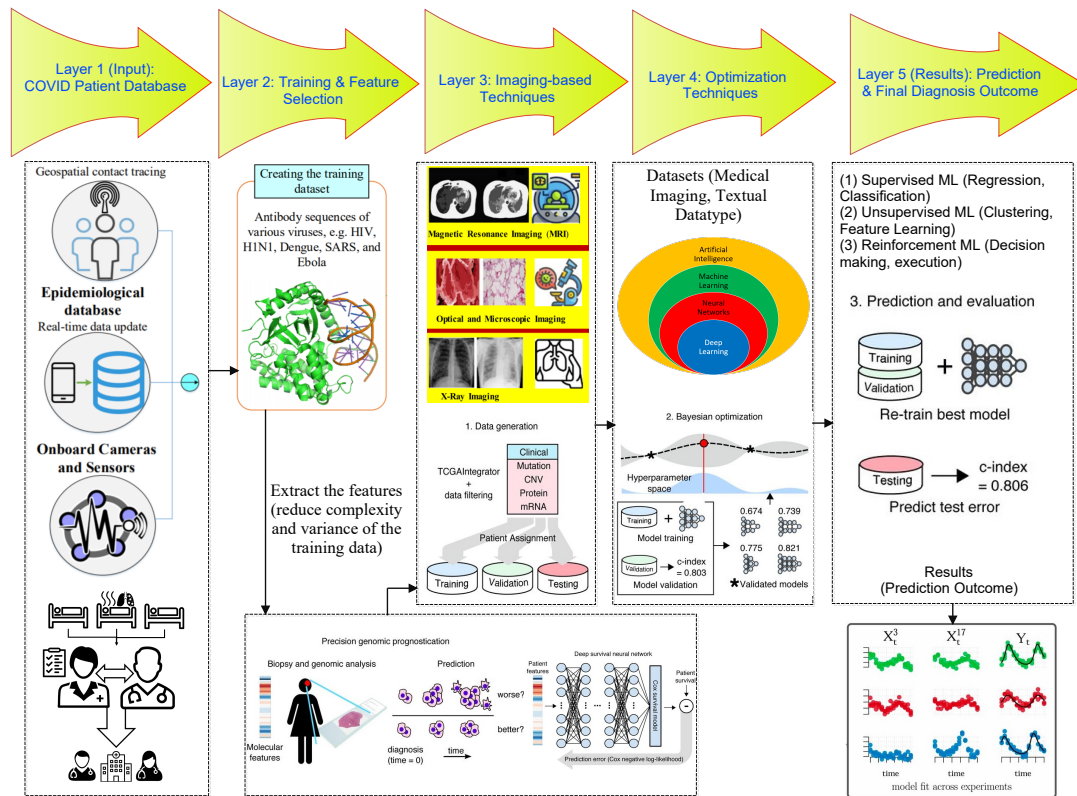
Layer 1 (Input): COVID Patient Database

Layer 2: Training & Feature Selection

Layer 3: Imaging-based Techniques

Layer 4: Optimization Techniques

Layer 5 (Results): Prediction & Final Diagnosis Outcome

Geospatial contact tracing

Epidemiological database

Real-time data update

Onboard Cameras and Sensors

Creating the training dataset

Antibody sequences of various viruses, e.g. HIV, H1N1, Dengue, SARS, and Ebola

Extract the features (reduce complexity and variance of the training data)

Magnetic Resonance Imaging (MRI)

Optical and Microscopic Imaging

X-Ray Imaging

1. Data generation

TCGAIntegrator + data filtering

Clinical
Mutation
CNV
Protein
mRNA

Patient Assignment

Training
Validation
Testing

Datasets (Medical Imaging, Textual Datatype)

Artificial Intelligence
Machine Learning
Neural Networks
Deep Learning

2. Bayesian optimization

Hyperparameter space

Training
Model training

Validation
c-index = 0.803
Model validation

0.674
0.739
0.775
0.821
Validated models

(1) Supervised ML (Regression, Classification)
(2) Unsupervised ML (Clustering, Feature Learning)
(3) Reinforcement ML (Decision making, execution)

3. Prediction and evaluation

Training
Validation
Re-train best model

Testing
c-index = 0.806
Predict test error

Results (Prediction Outcome)

Precision genomic prognostication

Biopsy and genomic analysis

Molecular features

Prediction

worse?
better?

diagnosis (time = 0)
time

Patient features

Deep survival neural network

Cox survival model

Patient survival

Prediction error (Cox negative log-likelihood)

$X_t^3$
$X_t^{17}$
$Y_t$

time
time
time

model fit across experiments